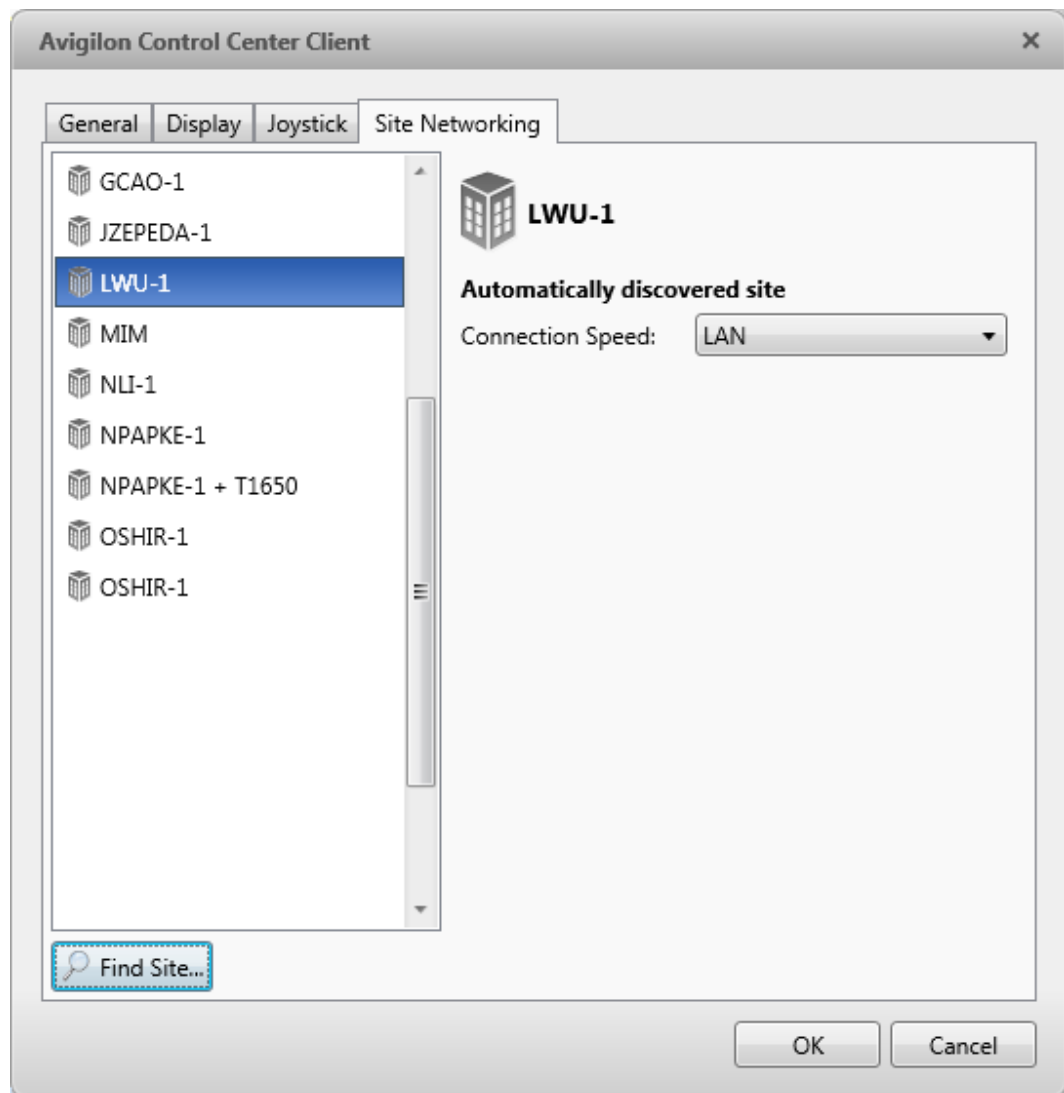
Avigilon Control Center Client ×

General Display Joystick Site Networking

GCAO-1
JZEPEDA-1
LWU-1
MIM
NLI-1
NPAPKE-1
NPAPKE-1 + T1650
OSHIR-1
OSHIR-1

Find Site...

LWU-1

Automatically discovered site

Connection Speed: LAN

OK Cancel